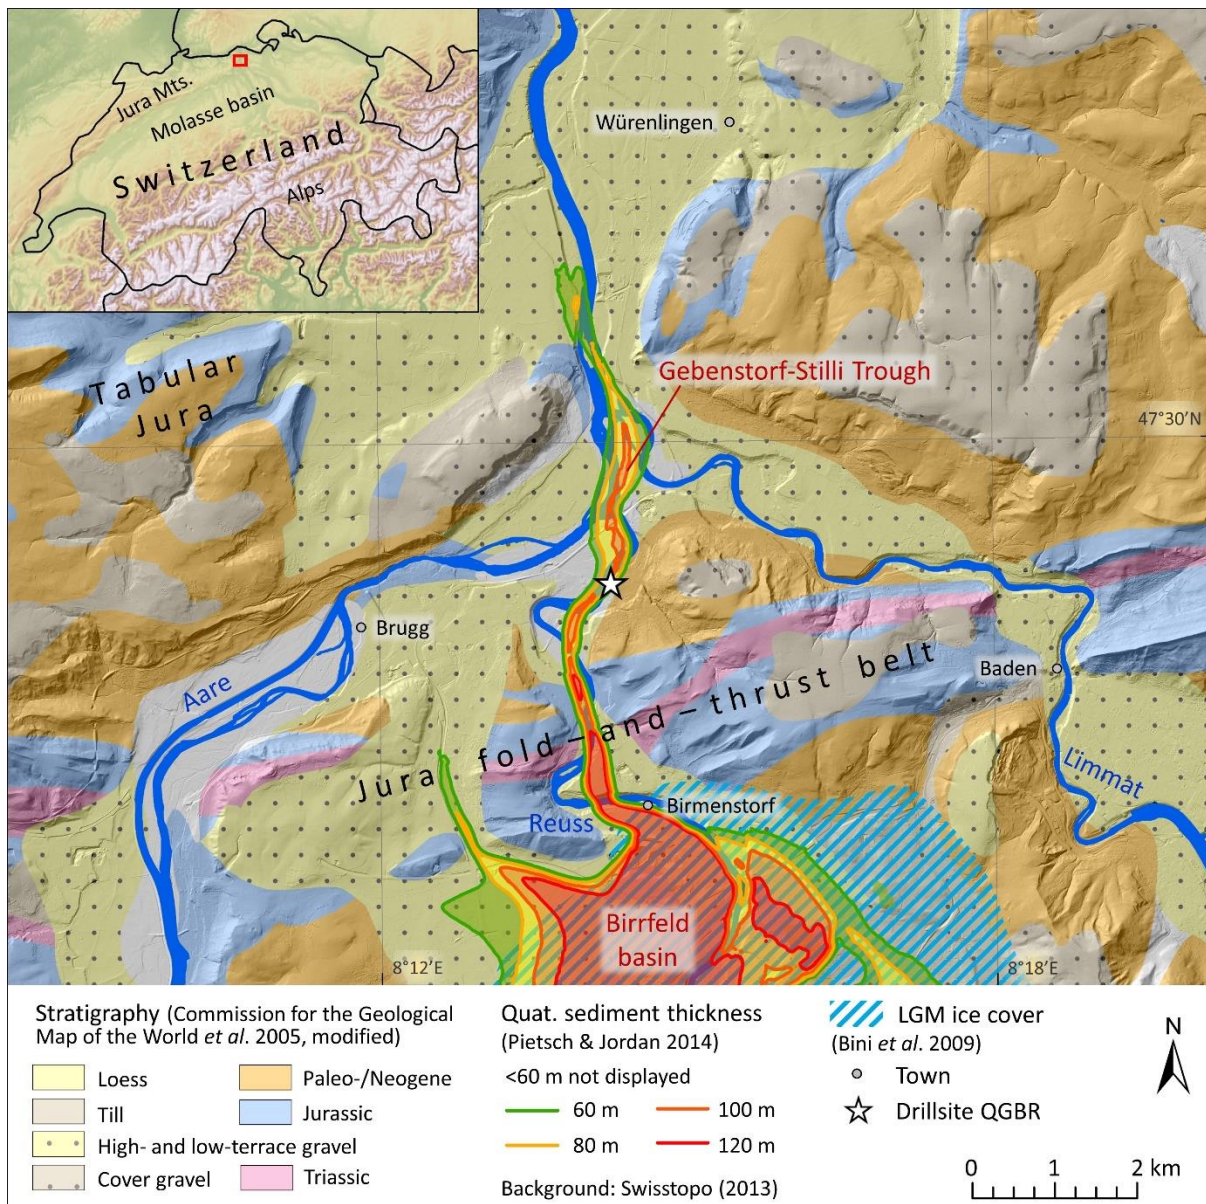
Jura Mts.
Molasse basin
Switzerland
Alps

Würenlingen

Tabular Jura

Gebenstorf-Stilli Trough

47°30'N

Brugg

Baden

Aare

Jura fold–and–thrust belt

Limmat

Birmenstorf

Reuss

Birrfeld basin

8°12'E

8°18'E

Stratigraphy (Commission for the Geological Map of the World et al. 2005, modified)

Loess
Till
High- and low-terrace gravel
Cover gravel
Paleo-/Neogene
Jurassic
Triassic

Quat. sediment thickness (Pietsch & Jordan 2014)
<60 m not displayed
60 m
80 m
100 m
120 m

Background: Swisstopo (2013)

LGM ice cover (Bini et al. 2009)
Town
Drillsite QGBR

N

0 1 2 km